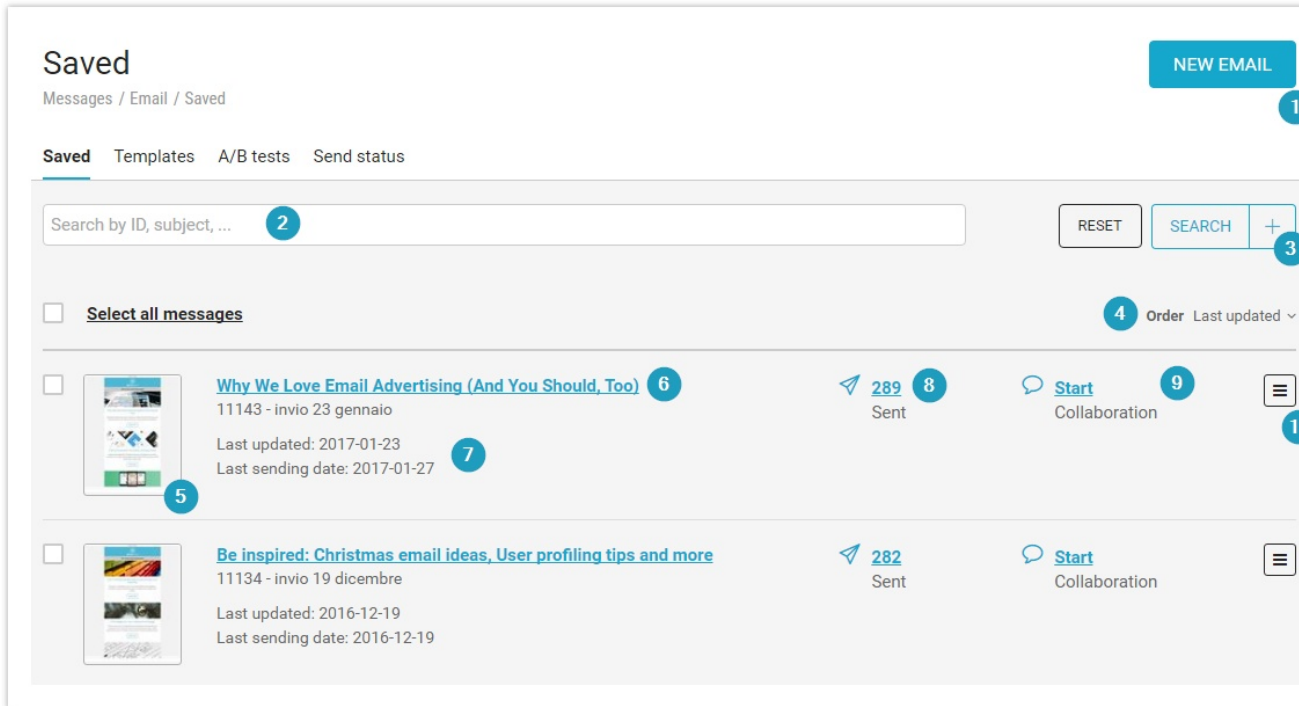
Saved
Messages / Email / Saved

NEW EMAIL
1

Saved Templates A/B tests Send status

Search by ID, subject, ... 2

RESET SEARCH +
3

Select all messages

4 Order Last updated

Why We Love Email Advertising (And You Should, Too) 6
11143 - invio 23 gennaio
Last updated: 2017-01-23
Last sending date: 2017-01-27 7
5

289 8
Sent

Start 9
Collaboration

1

Be inspired: Christmas email ideas, User profiling tips and more
11134 - invio 19 dicembre
Last updated: 2016-12-19
Last sending date: 2016-12-19

282
Sent

Start
Collaboration